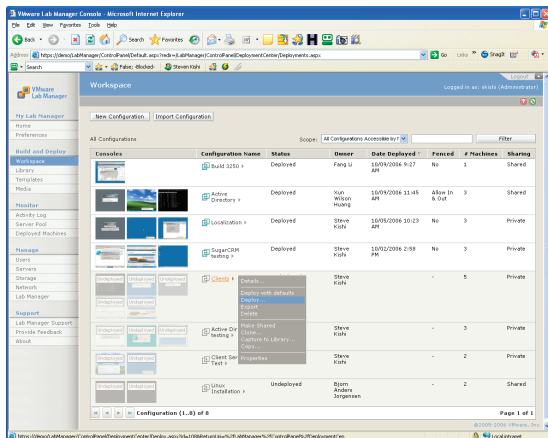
VMware Lab Manager Console - Microsoft Internet Explorer

File Edit View Favorites Tools Help

Back Search Favorites

Address https://demo/LabManager/ControlPanel/Default.aspx?redir=/LabManager/ControlPanel/DeploymentCenter/Deployments.aspx Go Links SnagIt

Search False: -Blocked- Steven Kishi

Logout

VMware Lab Manager

Workspace

Logged in as: skishi (Administrator)

My Lab Manager
Home
Preferences

Build and Deploy
Workspace
Library
Templates
Media

Monitor
Activity Log
Server Pool
Deployed Machines

Manage
Users
Servers
Storage
Network
Lab Manager

Support
Lab Manager Support
Provide Feedback
About

New Configuration Import Configuration

All Configurations Scope: All Configurations Accessible by Me Filter

| Consoles | Configuration Name | Status | Owner | Date Deployed | Fenced | # Machines | Sharing |
|---|---|---|---|---|---|---|---|
| | Build 3250 | Deployed | Fang Li | 10/09/2006 9:27 AM | No | 1 | Shared |
| | Active Directory | Deployed | Xun Wilson Huang | 10/09/2006 11:45 AM | Allow In & Out | 3 | Shared |
| | Localization | Deployed | Steve Kishi | 10/05/2006 10:23 AM | No | 3 | Private |
| | SugarCRM testing | Deployed | Steve Kishi | 10/02/2006 2:58 PM | No | 3 | Private |
| Undeployed Undeployed Undeployed | Clients | | Steve Kishi | | - | 5 | Private |
| Undeployed Undeployed Undeployed | Active Dir testing | | Steve Kishi | | - | 3 | Private |
| Undeployed Undeployed | Client Ser Test | | Steve Kishi | | - | 2 | Private |
| Undeployed Undeployed | Linux Installation | Undeployed | Bjorn Anders Jorgensen | | - | 2 | Shared |

Details...
Deploy with defaults
Deploy...
Export
Delete
Make Shared
Clone...
Capture to Library...
Copy...
Properties

Configuration (1..8) of 8

Page 1 of 1

© 2005-2006 VMware, Inc.

https://demo/LabManager/ControlPanel/DeploymentCenter/Deploy.aspx?id=108&ReturnUrl=%2fLabManager%2fControlPanel%2fDeploymentCen

Local intranet